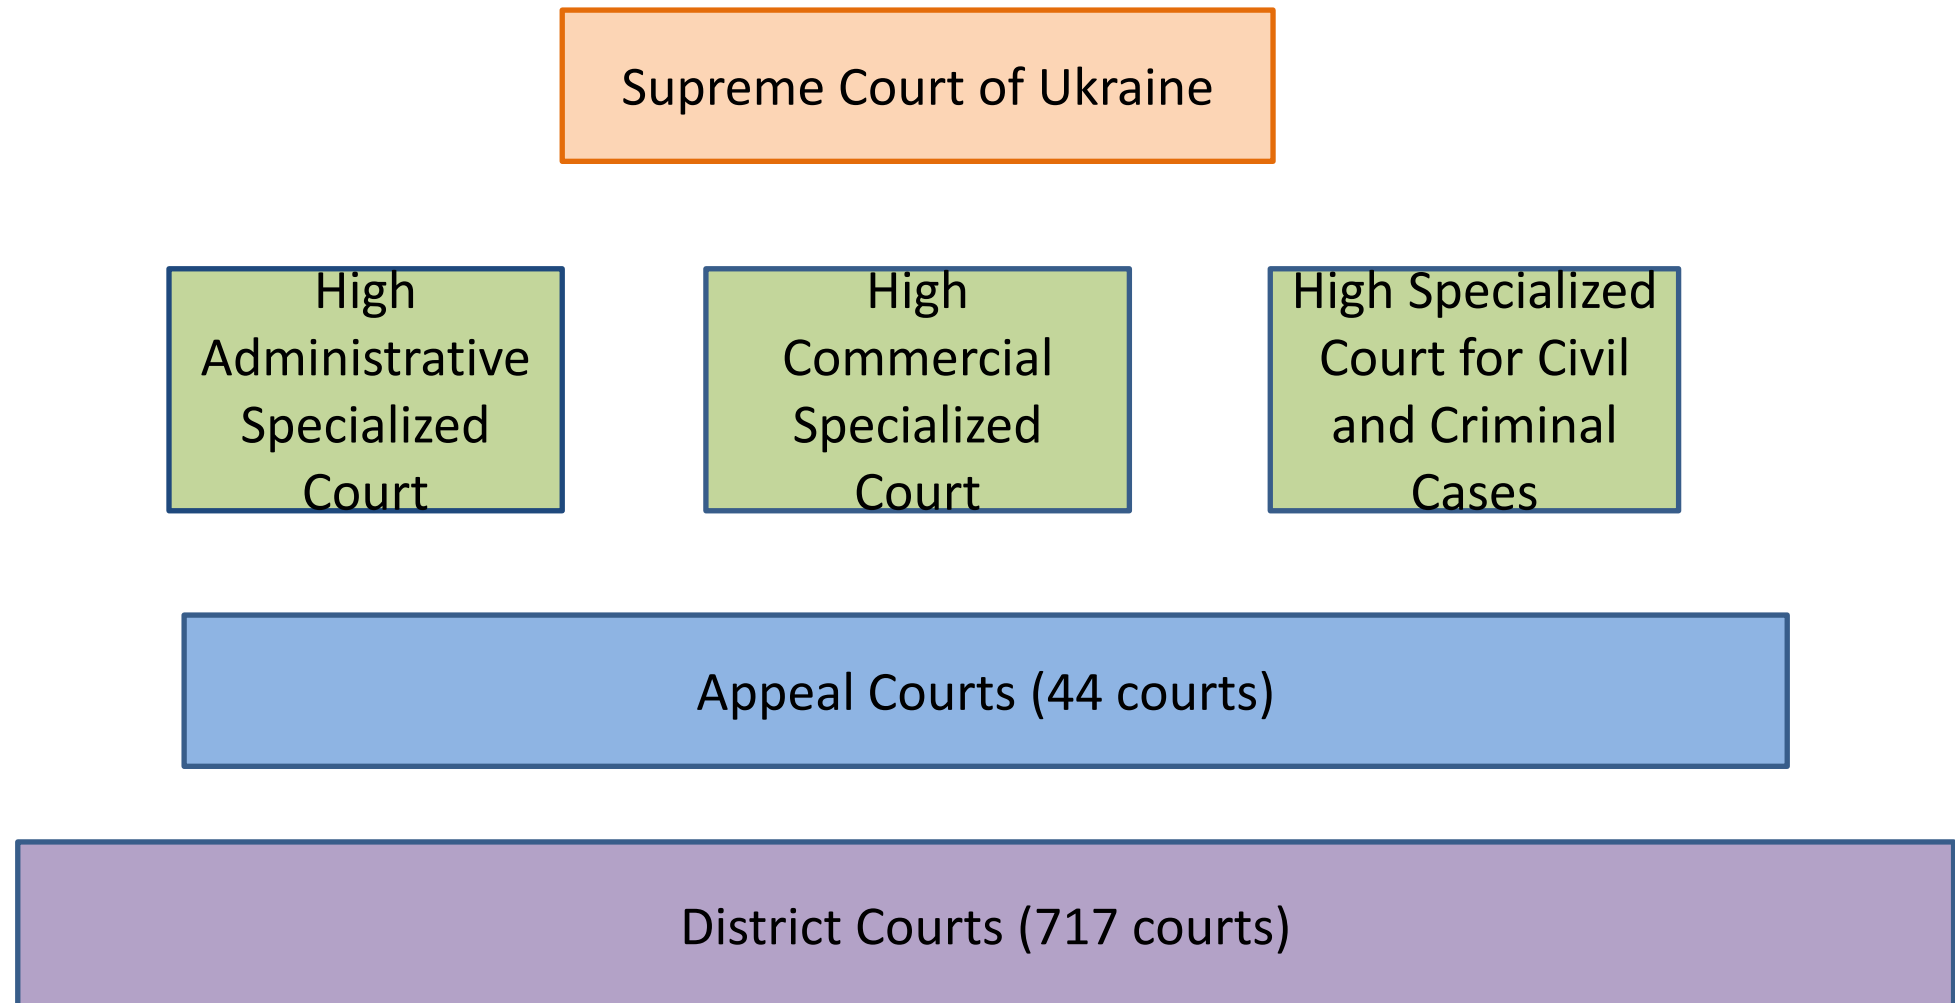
Supreme Court of Ukraine

High Administrative Specialized Court

High Commercial Specialized Court

High Specialized Court for Civil and Criminal Cases

Appeal Courts (44 courts)

District Courts (717 courts)